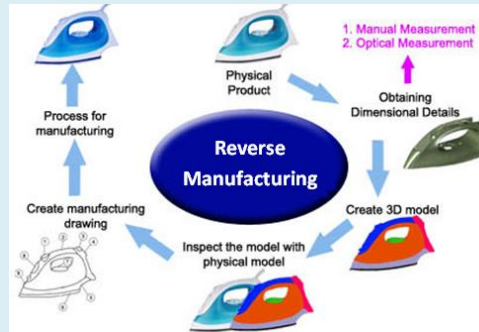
Reverse Manufacturing

Physical Product

1. Manual Measurement
2. Optical Measurement

Obtaining Dimensional Details

Create 3D model

Inspect the model with physical model

Create manufacturing drawing

Process for manufacturing